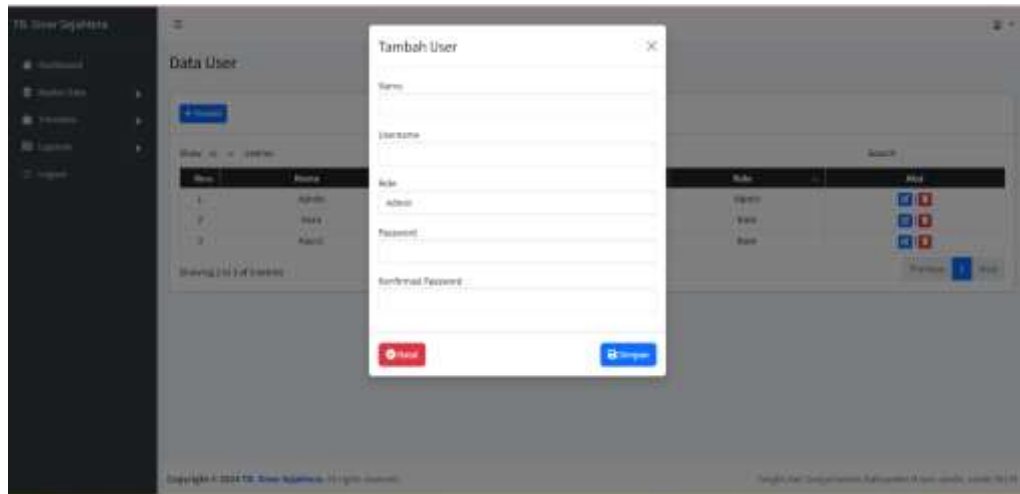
TK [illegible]

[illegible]

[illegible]

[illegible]

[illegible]

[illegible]

Data User

+ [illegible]

Show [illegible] entries

Search:

| No | Nama | | Role | Aksi |
|---|---|---|---|---|
| 1 | Admin | | Admin | |
| 2 | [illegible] | | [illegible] | |
| 3 | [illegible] | | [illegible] | |

Showing 1 to 3 of 3 entries

Previous 1 Next

Tambah User

×

Nama

Username

Role

Admin

Password

Konfirmasi Password

Batal

Simpan

Copyright © 2024 TK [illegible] All rights reserved.

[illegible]